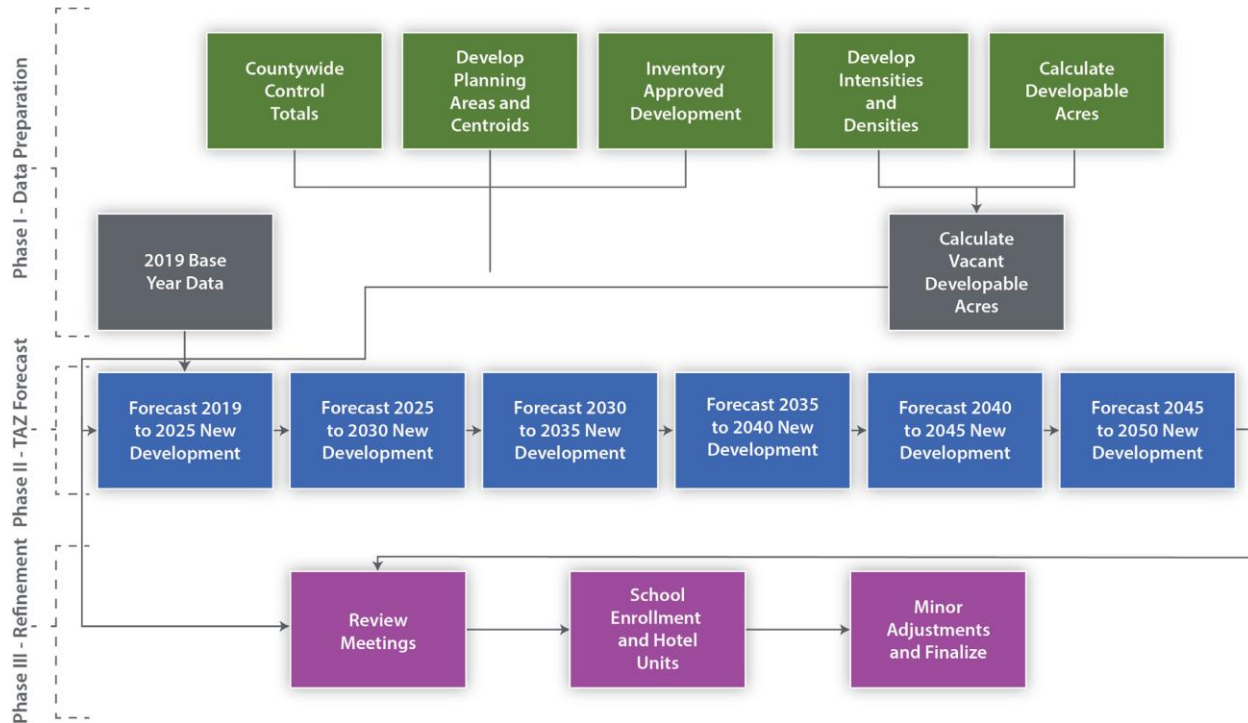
Phase I - Data Preparation

Countywide Control Totals

Develop Planning Areas and Centroids

Inventory Approved Development

Develop Intensities and Densities

Calculate Developable Acres

2019 Base Year Data

Calculate Vacant Developable Acres

Phase II - TAZ Forecast

Forecast 2019 to 2025 New Development

Forecast 2025 to 2030 New Development

Forecast 2030 to 2035 New Development

Forecast 2035 to 2040 New Development

Forecast 2040 to 2045 New Development

Forecast 2045 to 2050 New Development

Phase III - Refinement

Review Meetings

School Enrollment and Hotel Units

Minor Adjustments and Finalize